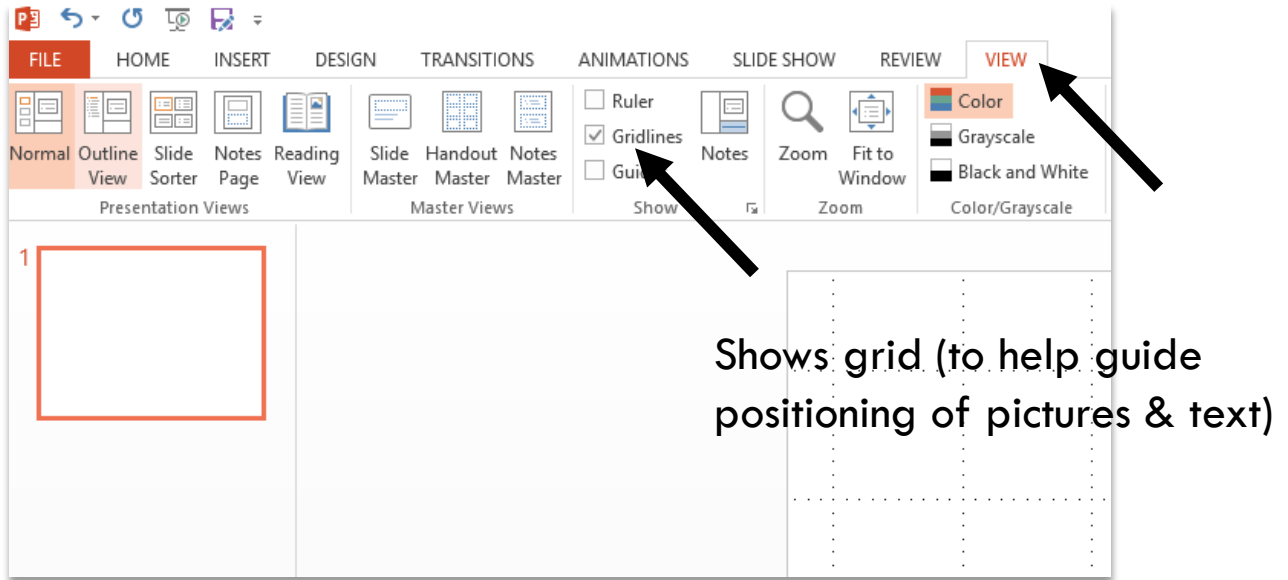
FILE HOME INSERT DESIGN TRANSITIONS ANIMATIONS SLIDE SHOW REVIEW VIEW

Normal Outline View Slide Sorter Notes Page Reading View
Presentation Views

Slide Master Handout Master Notes Master
Master Views

Ruler
Gridlines
Gui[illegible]
Notes
Show

Zoom Fit to Window
Zoom

Color
Grayscale
Black and White
Color/Grayscale

1

Shows grid (to help guide positioning of pictures & text)